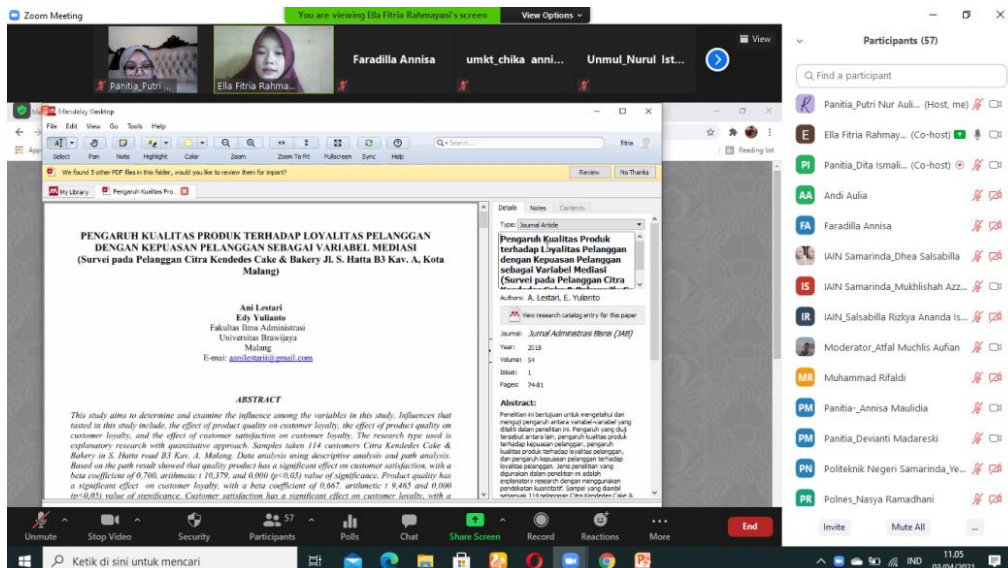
Zoom Meeting

You are viewing Ella Fitria Rahmayani's screen

View Options

View

Panitia_Putri ...

Ella Fitria Rahma...

Faradilla Annisa

umkt_chika anni...

Unmul_Nurul Ist...

Mendeley Desktop

File Edit View Go Tools Help

Select Pan Note Highlight Color Zoom Zoom To Fit Fullscreen Sync Help

fitria

We found 5 other PDF files in this folder, would you like to review them for import?

Review No Thanks

My Library

Pengaruh Kualitas Pro...

PENGARUH KUALITAS PRODUK TERHADAP LOYALITAS PELANGGAN DENGAN KEPUASAN PELANGGAN SEBAGAI VARIABEL MEDIASI (Survei pada Pelanggan Citra Kendedes Cake & Bakery Jl. S. Hatta B3 Kav. A, Kota Malang)

Ani Lestari
Edy Yulianto
Fakultas Ilmu Administrasi
Universitas Brawijaya
Malang
E-mail: anilestarii@gmail.com

ABSTRACT

This study aims to determine and examine the influence among the variables in this study. Influences that tasted in this study include, the effect of product quality on customer loyalty, the effect of product quality on customer loyalty, and the effect of customer satisfaction on customer loyalty. The research type used is explanatory research with quantitative approach. Samples taken 114 customers Citra Kendedes Cake & Bakery in S. Hatta road B3 Kav. A, Malang. Data analysis using descriptive analysis and path analysis. Based on the path result showed that quality product has a significant effect on customer satisfaction, with a beta coefficient of 0,700, arithmetic t 10,379, and 0,000 (p<0,05) value of significance. Product quality has a significant effect on customer loyalty, with a beta coefficient of 0,667, arithmetic t 9,465 and 0,000 (p<0,05) value of significance. Customer satisfaction has a significant effect on customer loyalty, with a

Details Notes Contents

Type: Journal Article

Pengaruh Kualitas Produk terhadap Loyalitas Pelanggan dengan Kepuasan Pelanggan sebagai Variabel Mediasi (Survei pada Pelanggan Citra

Authors: A. Lestari, E. Yulianto

View research catalog entry for this paper

Journal: Jurnal Administrasi Bisnis (JAB)

Year: 2018

Volume: 54

Issue: 1

Pages: 74-81

Abstract:

Penelitian ini bertujuan untuk mengetahui dan menguji pengaruh antara variabel-variabel yang diteliti dalam penelitian ini. Pengaruh yang diuji tersebut antara lain, pengaruh kualitas produk terhadap kepuasan pelanggan, pengaruh kualitas produk terhadap loyalitas pelanggan, dan pengaruh kepuasan pelanggan terhadap loyalitas pelanggan. Jenis penelitian yang digunakan dalam penelitian ini adalah explanatory research dengan menggunakan pendekatan kuantitatif. Sampel yang diambil sebanyak 114 pelanggan Citra Kendedes Cake &

Reading list

Participants (57)

Find a participant

Panitia_Putri Nur Auli... (Host, me)
Ella Fitria Rahmay... (Co-host)
Panitia_Dita Ismali... (Co-host)
Andi Aulia
Faradilla Annisa
IAIN Samarinda_Dhea Salsabilla
IAIN Samarinda_Mukhlishah Azz...
IAIN_Salsabilla Rizkya Ananda Is...
Moderator_Atfal Muchlis Aufian
Muhammad Rifaldi
Panitia-_Annisa Maulidia
Panitia_Devianti Madareski
Politeknik Negeri Samarinda_Ye...
Polnes_Nasya Ramadhani

Invite Mute All ...

Unmute Stop Video Security 57 Participants Polls Chat Share Screen Record Reactions More End

Ketik di sini untuk mencari

IND 11.05 02/04/2021